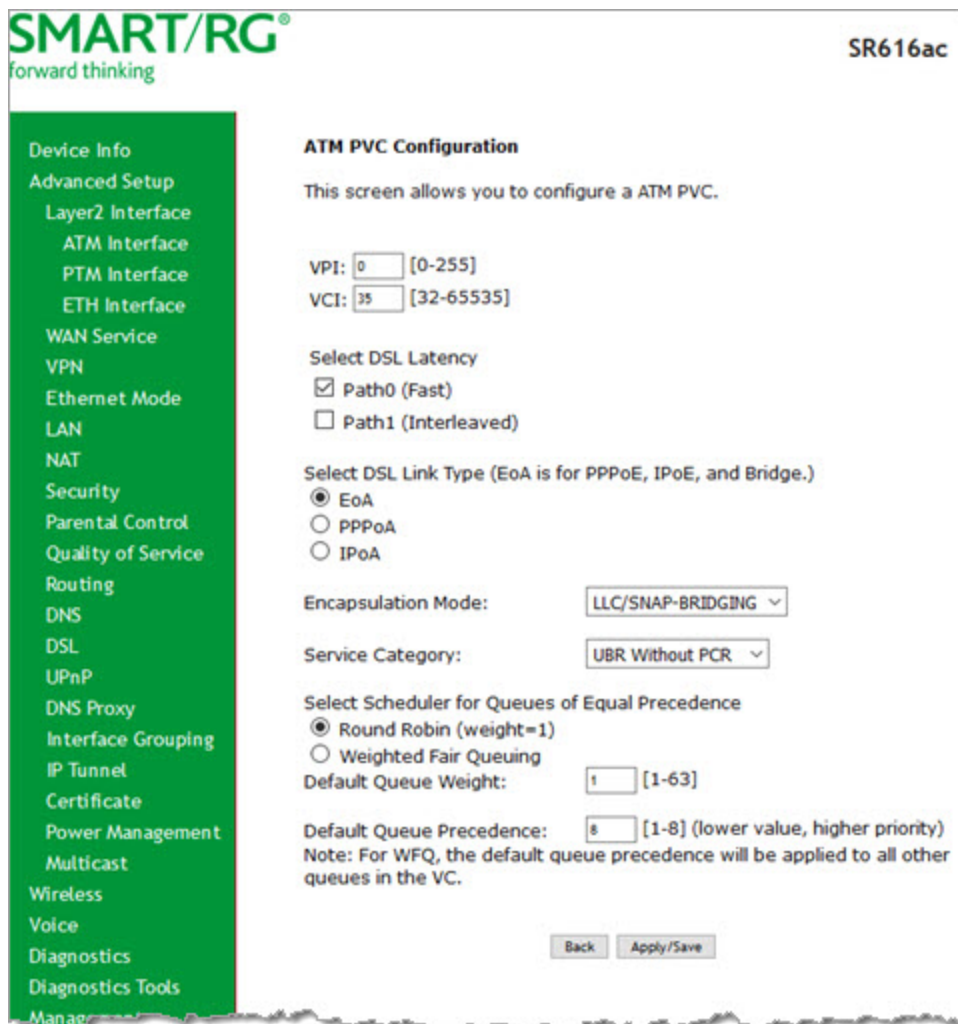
SMART/RG®
forward thinking

SR616ac

Device Info
Advanced Setup
Layer2 Interface
ATM Interface
PTM Interface
ETH Interface
WAN Service
VPN
Ethernet Mode
LAN
NAT
Security
Parental Control
Quality of Service
Routing
DNS
DSL
UPnP
DNS Proxy
Interface Grouping
IP Tunnel
Certificate
Power Management
Multicast
Wireless
Voice
Diagnostics
Diagnostics Tools
Manag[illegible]

ATM PVC Configuration

This screen allows you to configure a ATM PVC.

VPI: 0 [0-255]
VCI: 35 [32-65535]

Select DSL Latency
☑ Path0 (Fast)
☐ Path1 (Interleaved)

Select DSL Link Type (EoA is for PPPoE, IPoE, and Bridge.)
◉ EoA
○ PPPoA
○ IPoA

Encapsulation Mode: LLC/SNAP-BRIDGING

Service Category: UBR Without PCR

Select Scheduler for Queues of Equal Precedence
◉ Round Robin (weight=1)
○ Weighted Fair Queuing
Default Queue Weight: 1 [1-63]

Default Queue Precedence: 8 [1-8] (lower value, higher priority)
Note: For WFQ, the default queue precedence will be applied to all other queues in the VC.

Back Apply/Save